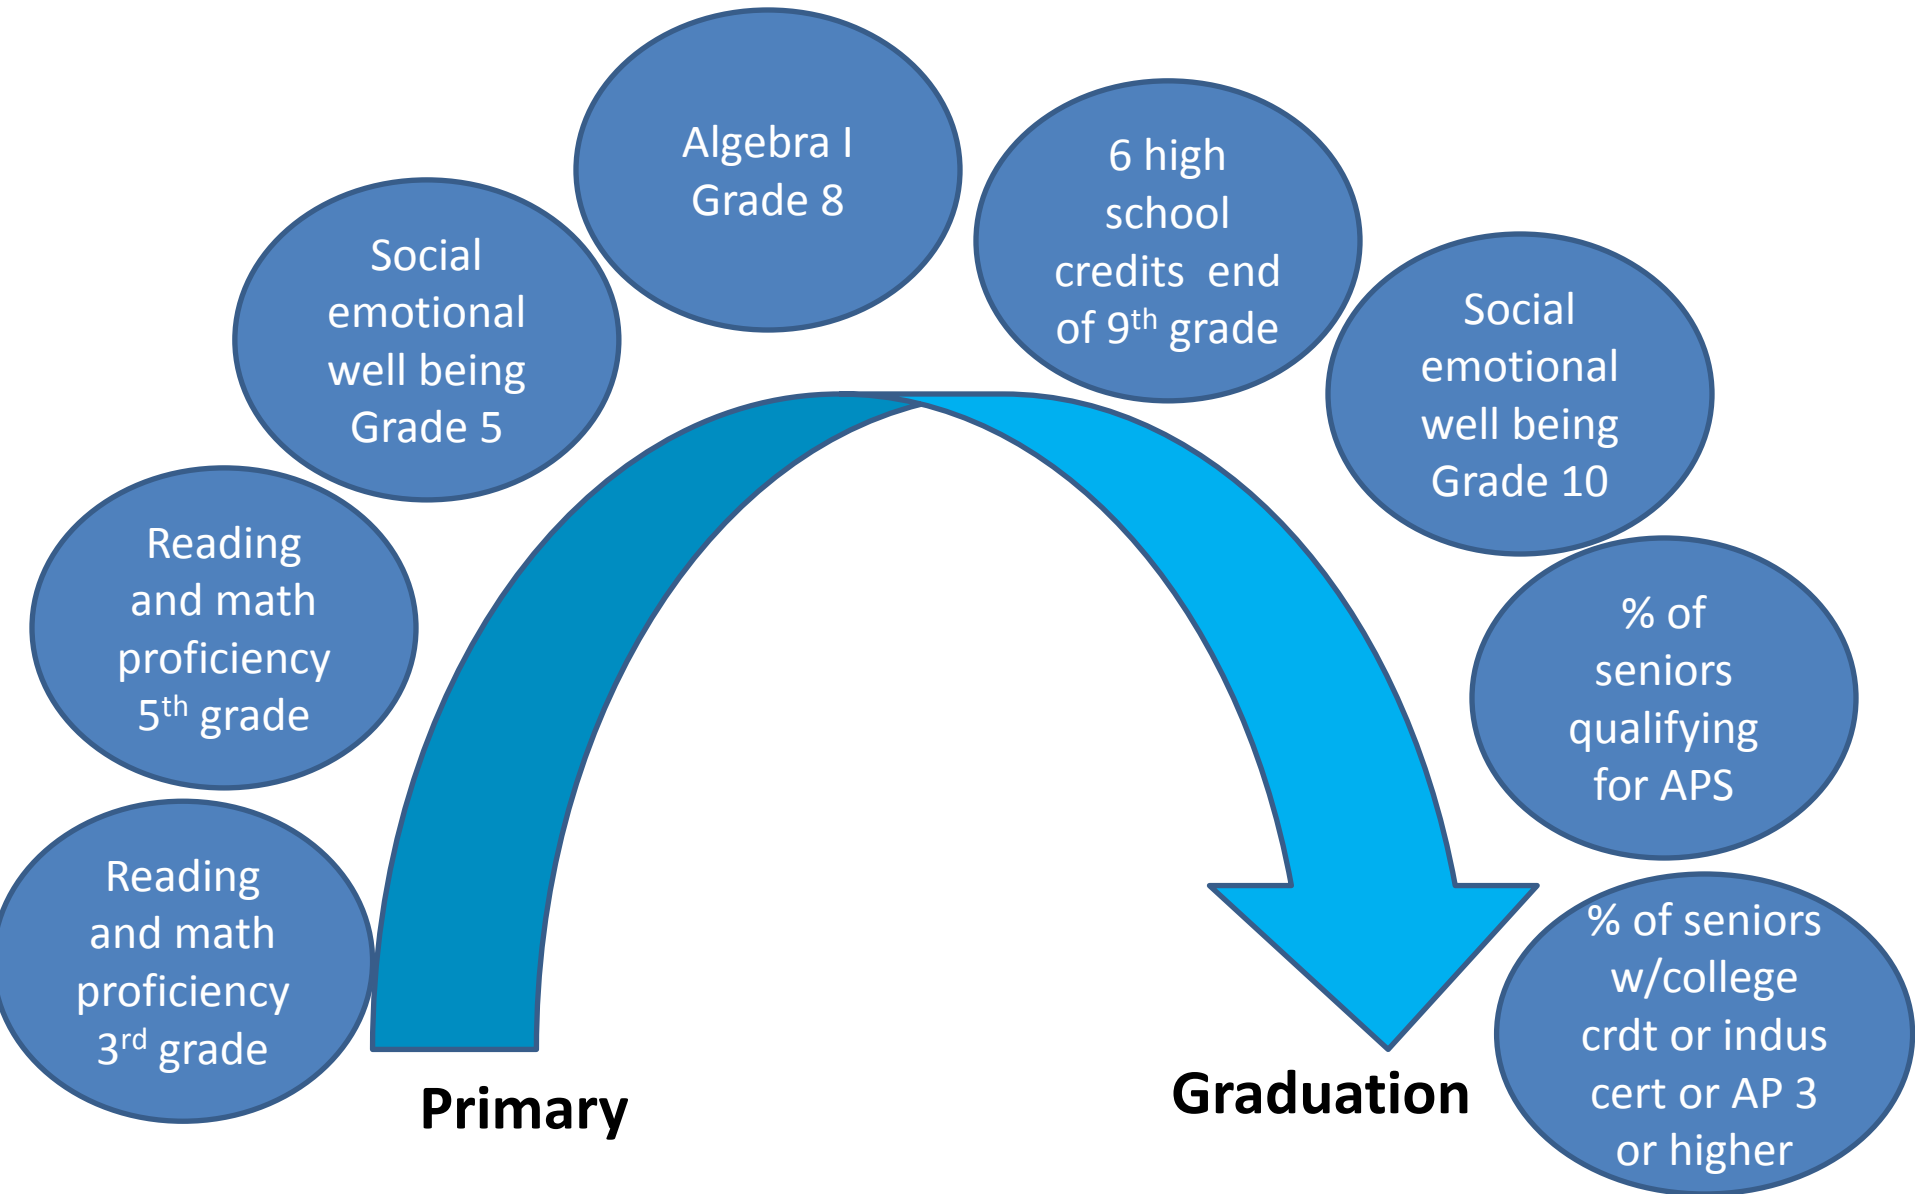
Reading and math proficiency 3rd grade

Reading and math proficiency 5th grade

Social emotional well being Grade 5

Algebra I Grade 8

6 high school credits end of 9th grade

Social emotional well being Grade 10

% of seniors qualifying for APS

% of seniors w/college crdt or indus cert or AP 3 or higher

Primary

Graduation